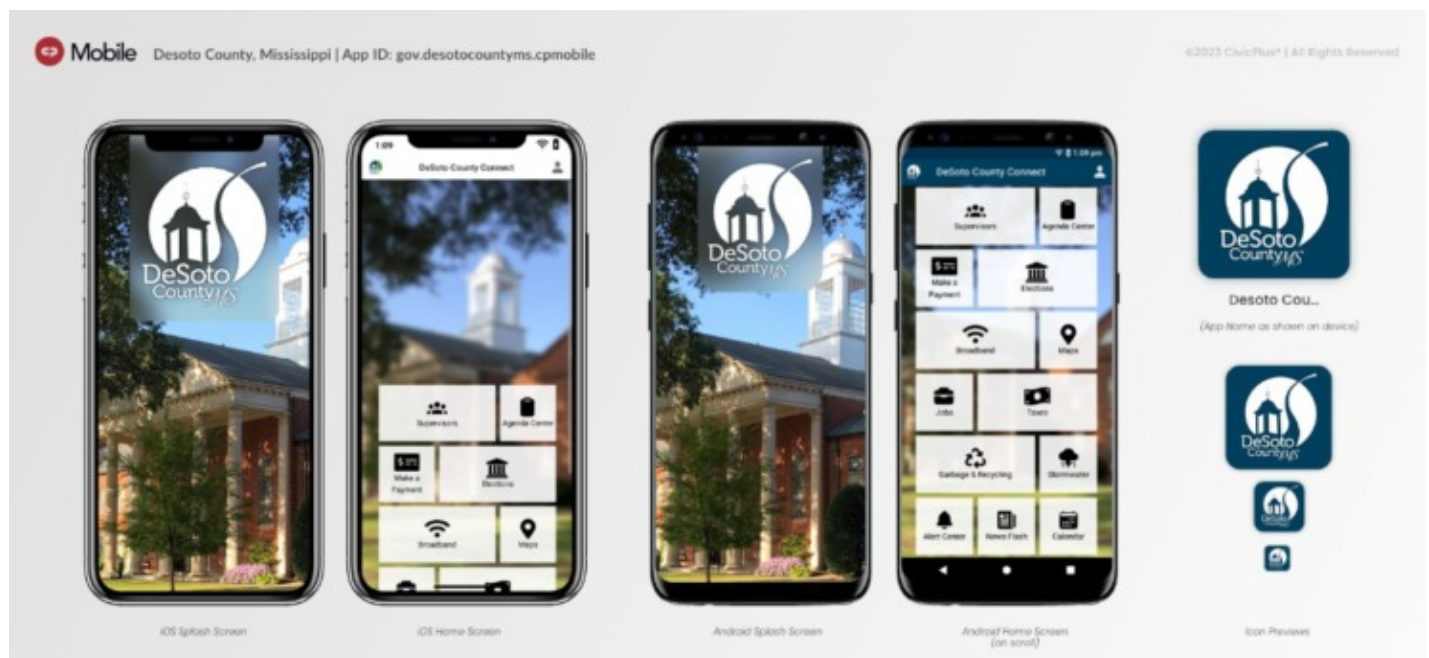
Mobile Desoto County, Mississippi | App ID: gov.desotocountyms.cpmobile

©2023 CivicPlus® | All Rights Reserved

DeSoto County MS

1:09

DeSoto County Connect

Supervisors

Agenda Center

Make a Payment

Elections

Broadband

Maps

DeSoto County MS

1:09 pm

DeSoto County Connect

Supervisors

Agenda Center

Make a Payment

Elections

Broadband

Maps

Jobs

Taxes

Garbage & Recycling

Stormwater

Alert Center

News Flash

Calendar

DeSoto County MS

Desoto Cou...

(App Name as shown on device)

DeSoto County MS

iOS Splash Screen

iOS Home Screen

Android Splash Screen

Android Home Screen (on scroll)

Icon Previews